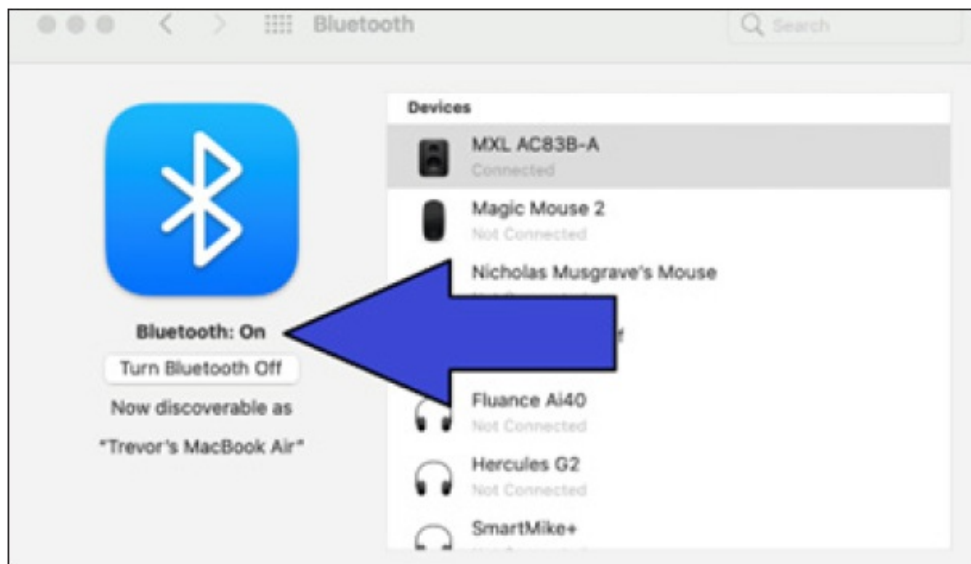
Bluetooth

Search

Bluetooth: On

Turn Bluetooth Off

Now discoverable as

"Trevor's MacBook Air"

Devices

MXL AC83B-A
Connected

Magic Mouse 2
Not Connected

Nicholas Musgrave's Mouse
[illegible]

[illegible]f

Fluance Ai40
Not Connected

Hercules G2
Not Connected

SmartMike+
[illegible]